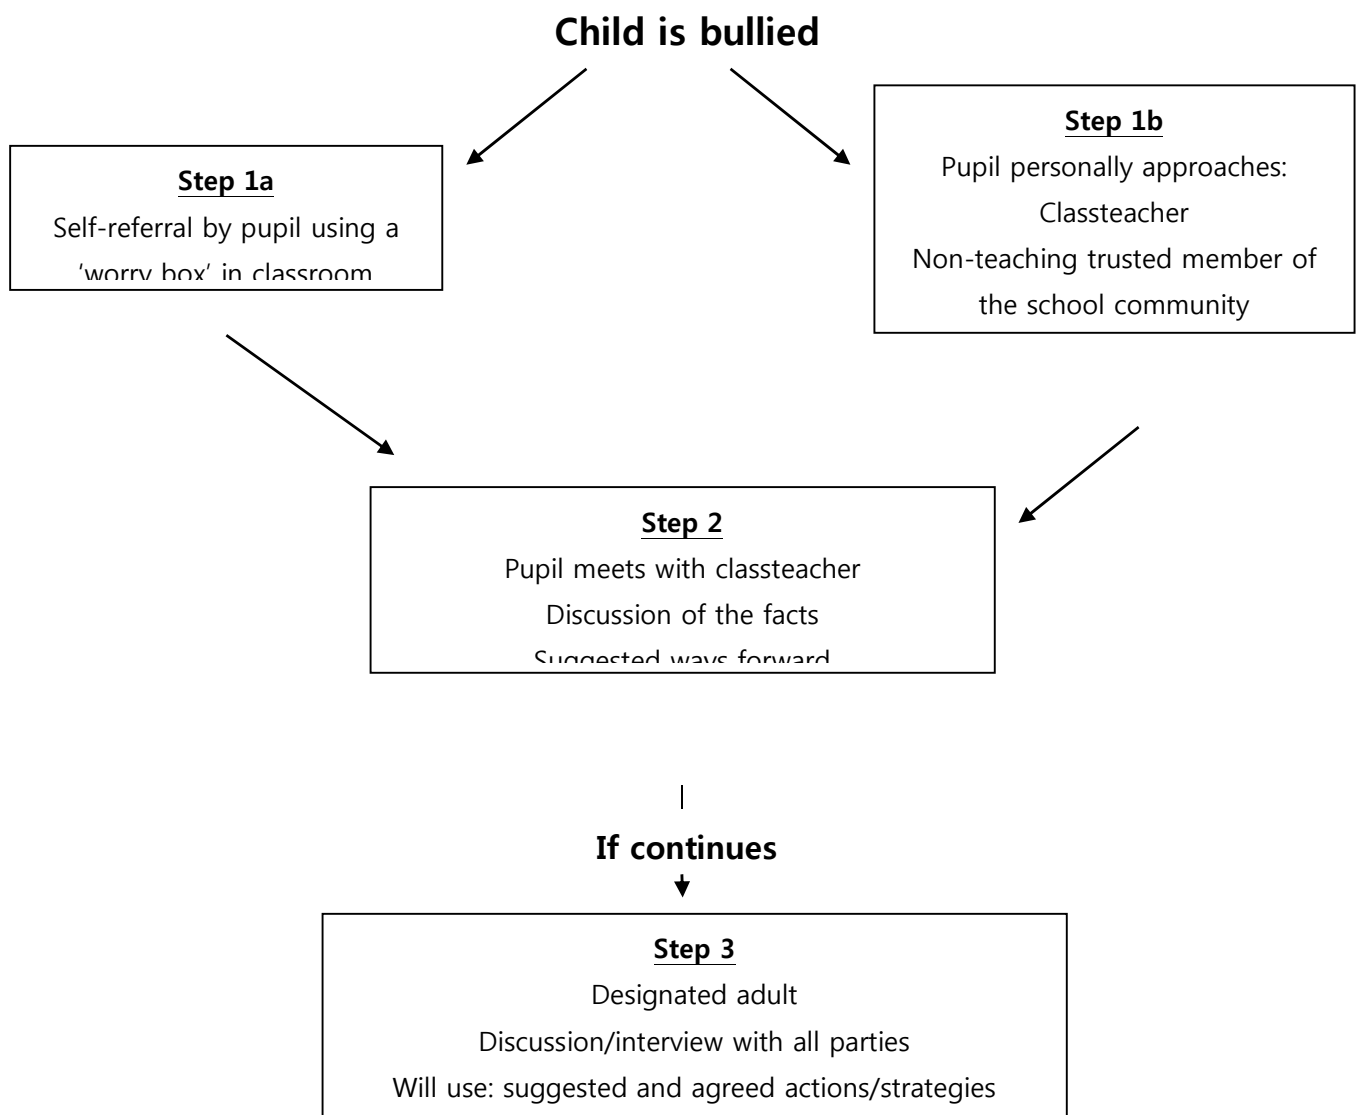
Child is bullied

Step 1a
Self-referral by pupil using a 'worry box' in classroom

Step 1b
Pupil personally approaches:
Classteacher
Non-teaching trusted member of the school community

Step 2
Pupil meets with classteacher
Discussion of the facts
Suggested ways forward

If continues

Step 3
Designated adult
Discussion/interview with all parties
Will use: suggested and agreed actions/strategies